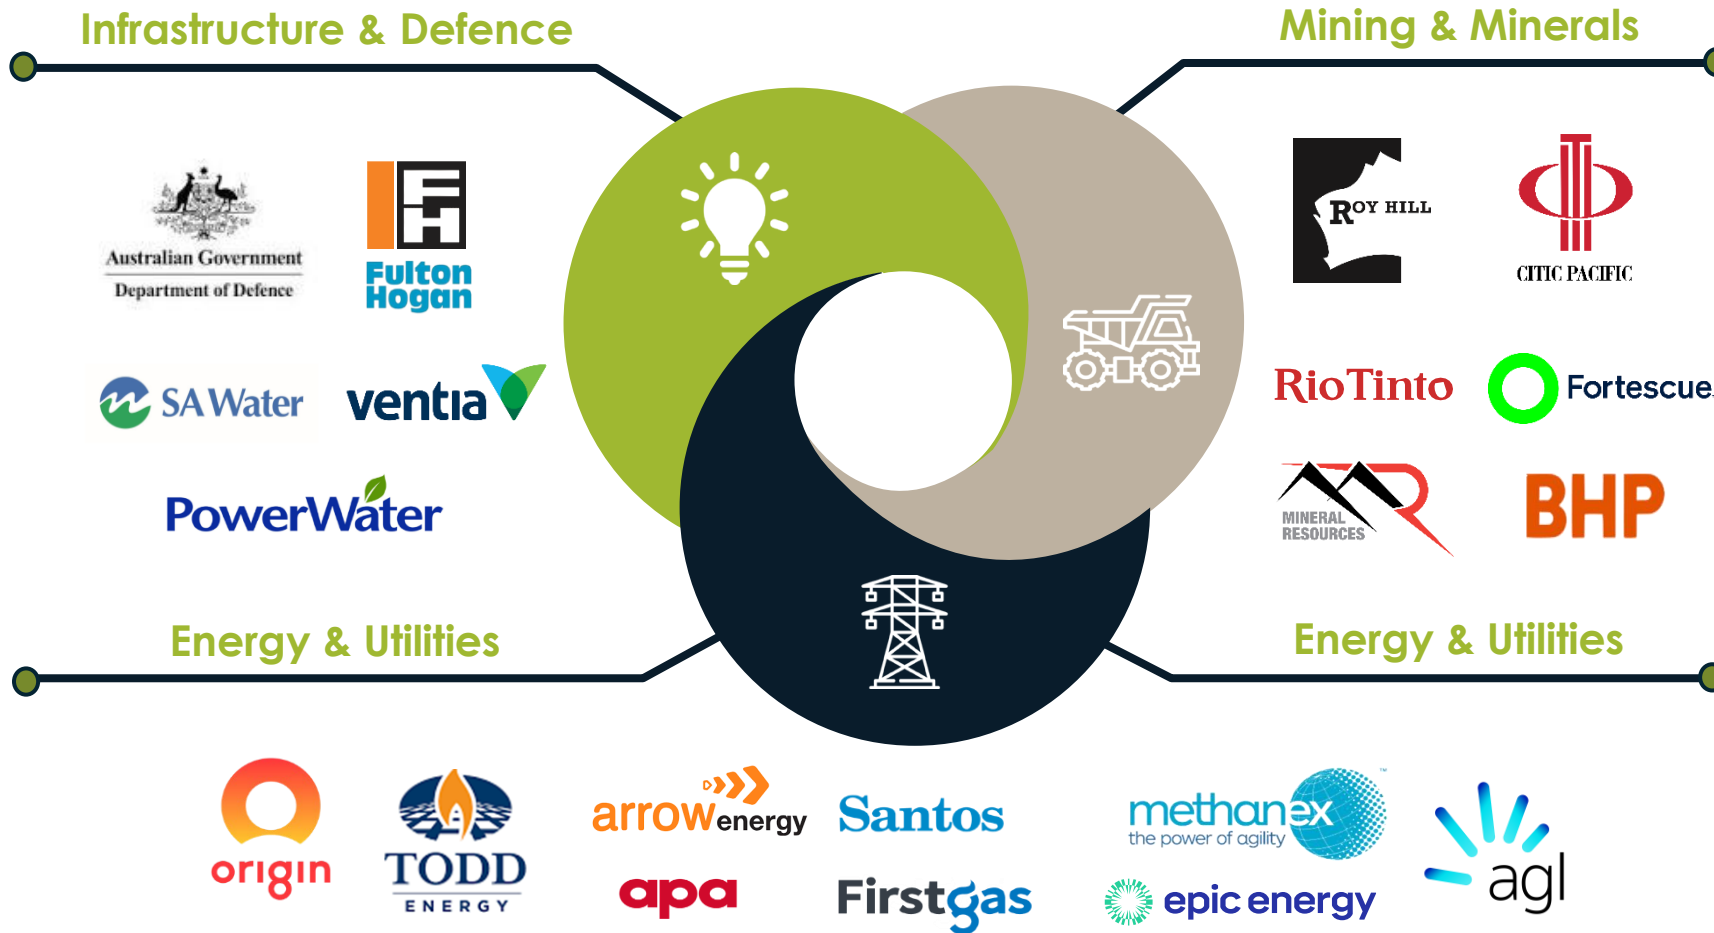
Infrastructure & Defence

Mining & Minerals

Australian Government
Department of Defence

Fulton Hogan

SA Water

ventia

PowerWater

ROY HILL

CITIC PACIFIC

RioTinto

Fortescue

MINERAL RESOURCES

BHP

Energy & Utilities

Energy & Utilities

origin

TODD ENERGY

arrow energy

apa

Santos

Firstgas

methanex the power of agility

epic energy

agl